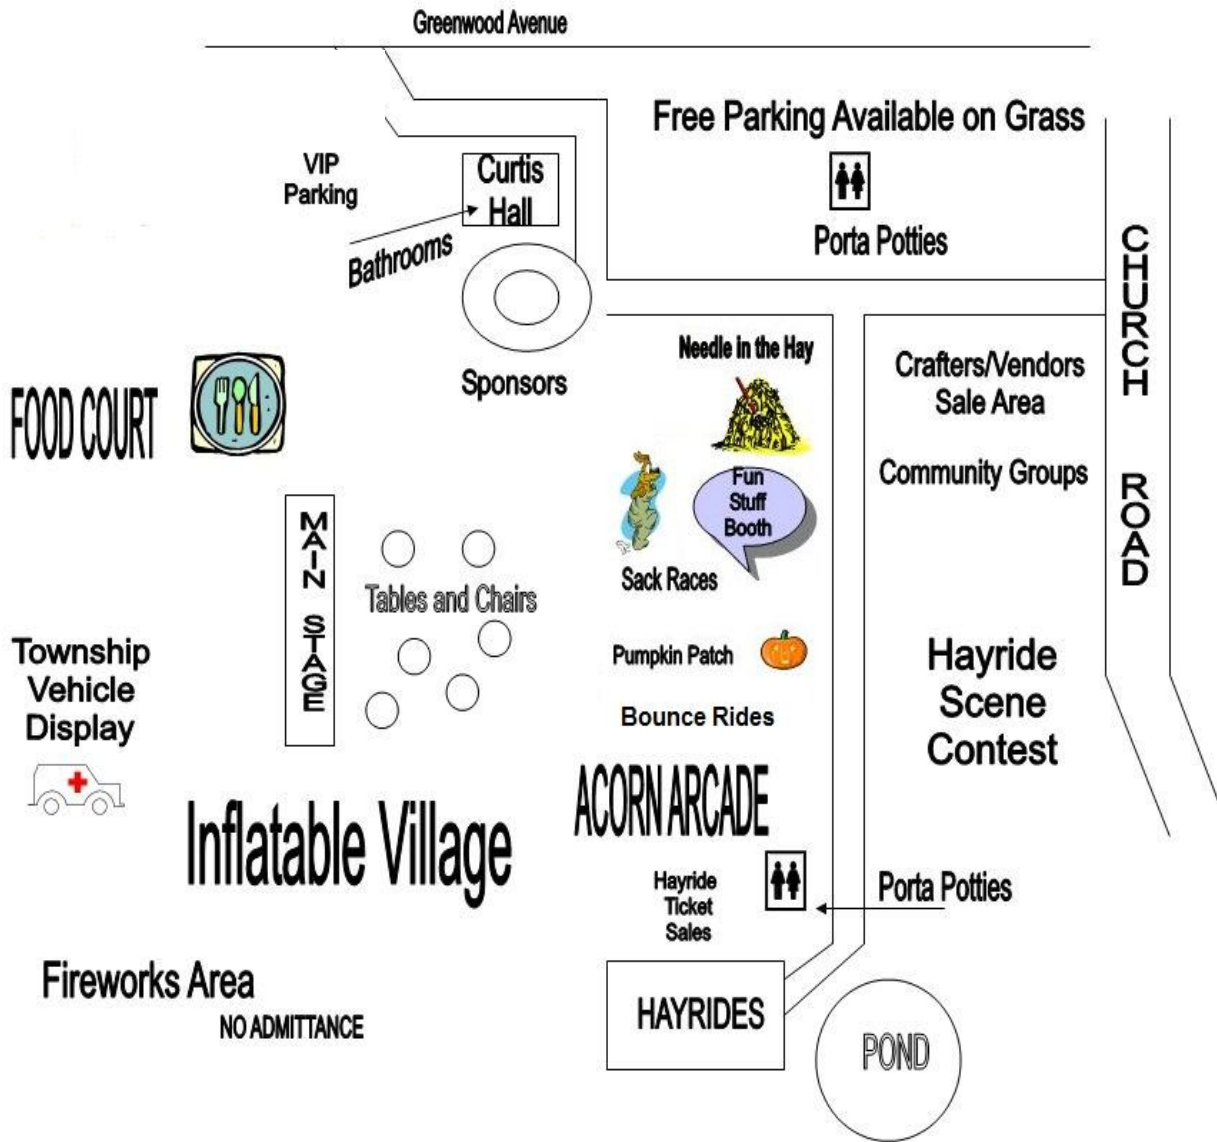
Greenwood Avenue

Free Parking Available on Grass

Porta Potties

VIP Parking

Curtis Hall

Bathrooms

CHURCH ROAD

Sponsors

Needle in the Hay

Crafters/Vendors Sale Area

Community Groups

FOOD COURT

Fun Stuff Booth

Sack Races

MAIN STAGE

Tables and Chairs

Pumpkin Patch

Township Vehicle Display

Hayride Scene Contest

Bounce Rides

ACORN ARCADE

Inflatable Village

Hayride Ticket Sales

Porta Potties

Fireworks Area

NO ADMITTANCE

HAYRIDES

POND